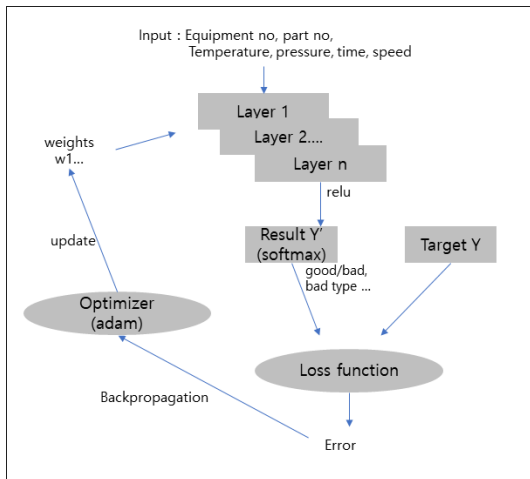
Input : Equipment no, part no, Temperature, pressure, time, speed

Layer 1

Layer 2....

Layer n

weights
w1...

relu

update

Result Y'
(softmax)

Target Y

good/bad,
bad type ...

Optimizer
(adam)

Loss function

Backpropagation

Error